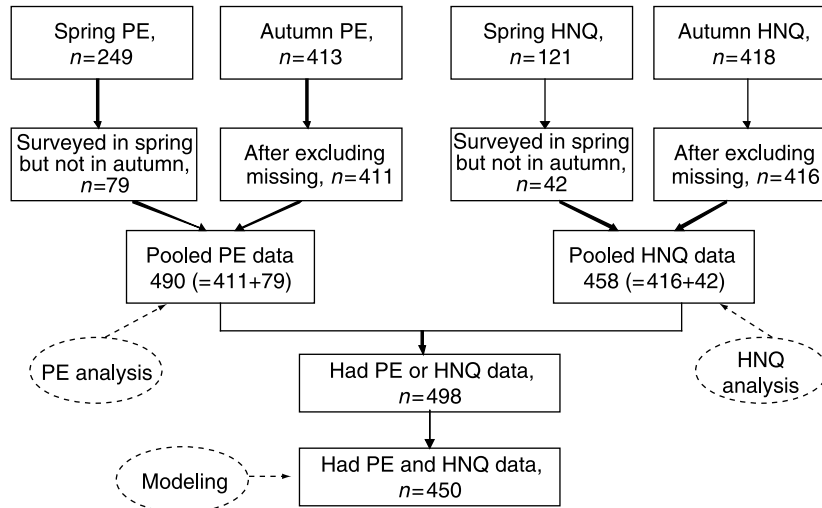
Spring PE, $n$=249

Autumn PE, $n$=413

Spring HNQ, $n$=121

Autumn HNQ, $n$=418

Surveyed in spring but not in autumn, $n$=79

After excluding missing, $n$=411

Surveyed in spring but not in autumn, $n$=42

After excluding missing, $n$=416

Pooled PE data 490 (=411+79)

Pooled HNQ data 458 (=416+42)

PE analysis

HNQ analysis

Had PE or HNQ data, $n$=498

Modeling

Had PE and HNQ data, $n$=450